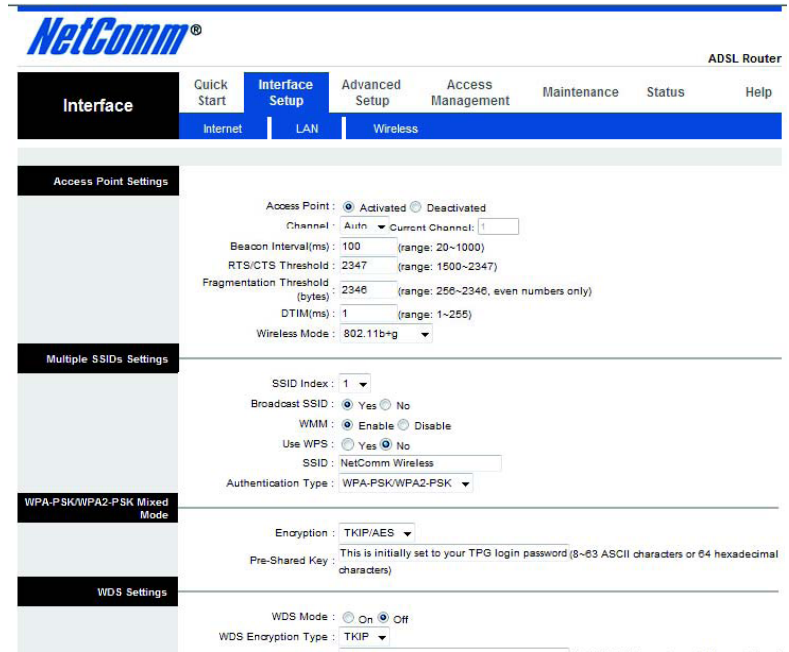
NetComm®

ADSL Router

Interface

Quick Start | Interface Setup | Advanced Setup | Access Management | Maintenance | Status | Help

Internet | LAN | Wireless

Access Point Settings

Access Point : Activated Deactivated
Channel : Auto Current Channel: 1
Beacon Interval(ms) : 100 (range: 20~1000)
RTS/CTS Threshold : 2347 (range: 1500~2347)
Fragmentation Threshold (bytes) : 2346 (range: 256~2346, even numbers only)
DTIM(ms) : 1 (range: 1~255)
Wireless Mode : 802.11b+g

Multiple SSIDs Settings

SSID Index : 1
Broadcast SSID : Yes No
WMM : Enable Disable
Use WPS : Yes No
SSID : NetComm Wireless
Authentication Type : WPA-PSK/WPA2-PSK

WPA-PSK/WPA2-PSK Mixed Mode

Encryption : TKIP/AES
Pre-Shared Key : This is initially set to your TPG login password (8~63 ASCII characters or 64 hexadecimal characters)

WDS Settings

WDS Mode : On Off
WDS Encryption Type : TKIP